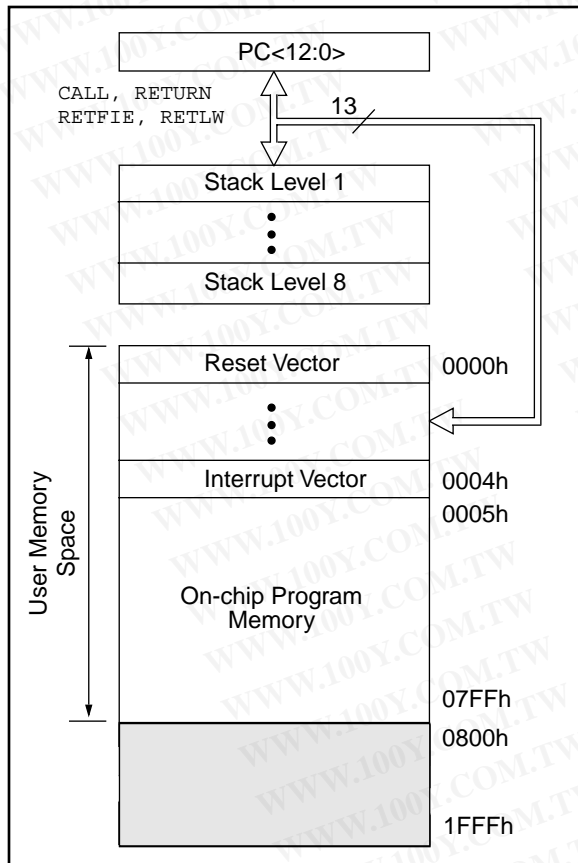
PC<12:0>

CALL, RETURN
RETFIE, RETLW

13

Stack Level 1

Stack Level 8

User Memory Space

Reset Vector

0000h

Interrupt Vector

0004h

0005h

On-chip Program Memory

07FFh

0800h

1FFFh

WWW.100Y.COM.TW